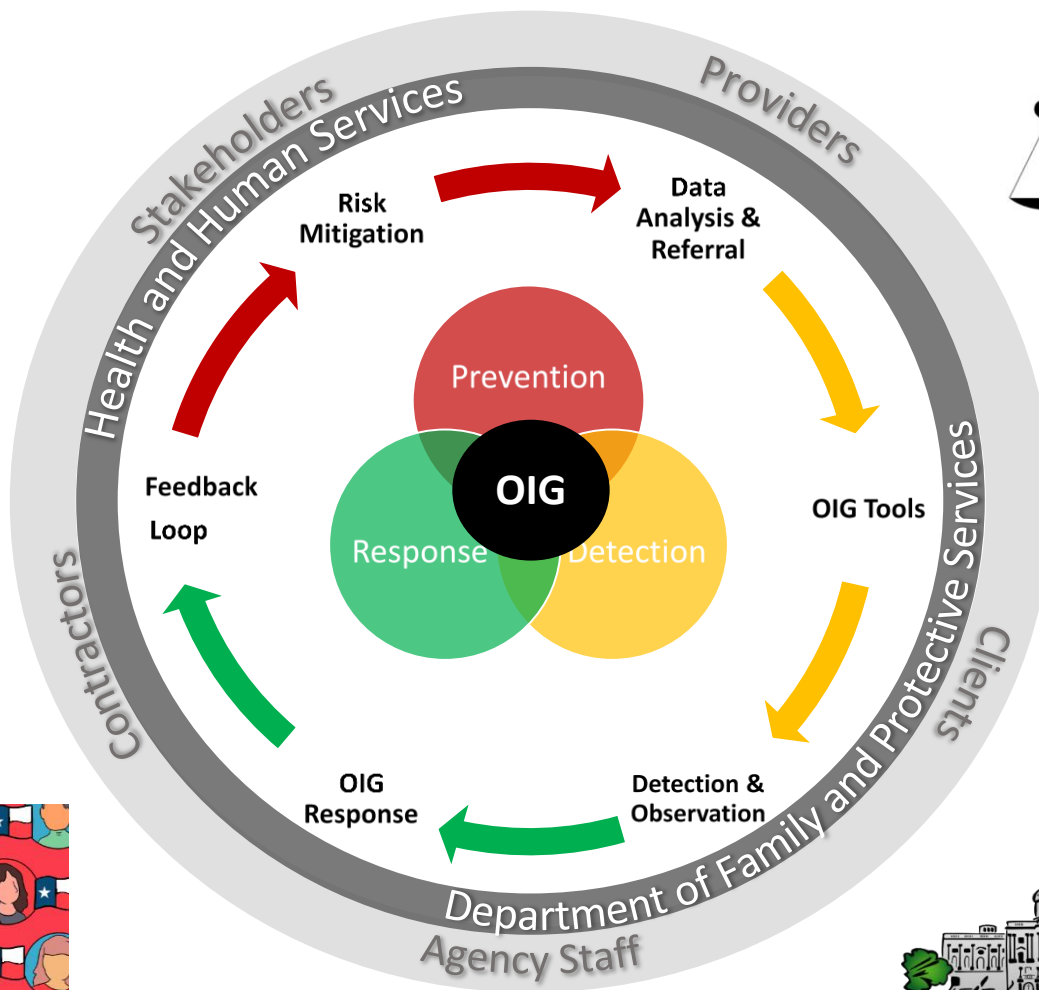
Stakeholders

Providers

Clients

Agency Staff

Contractors

Health and Human Services

Department of Family and Protective Services

Risk Mitigation

Data Analysis & Referral

OIG Tools

Detection & Observation

OIG Response

Feedback Loop

Prevention

Response

Detection

OIG